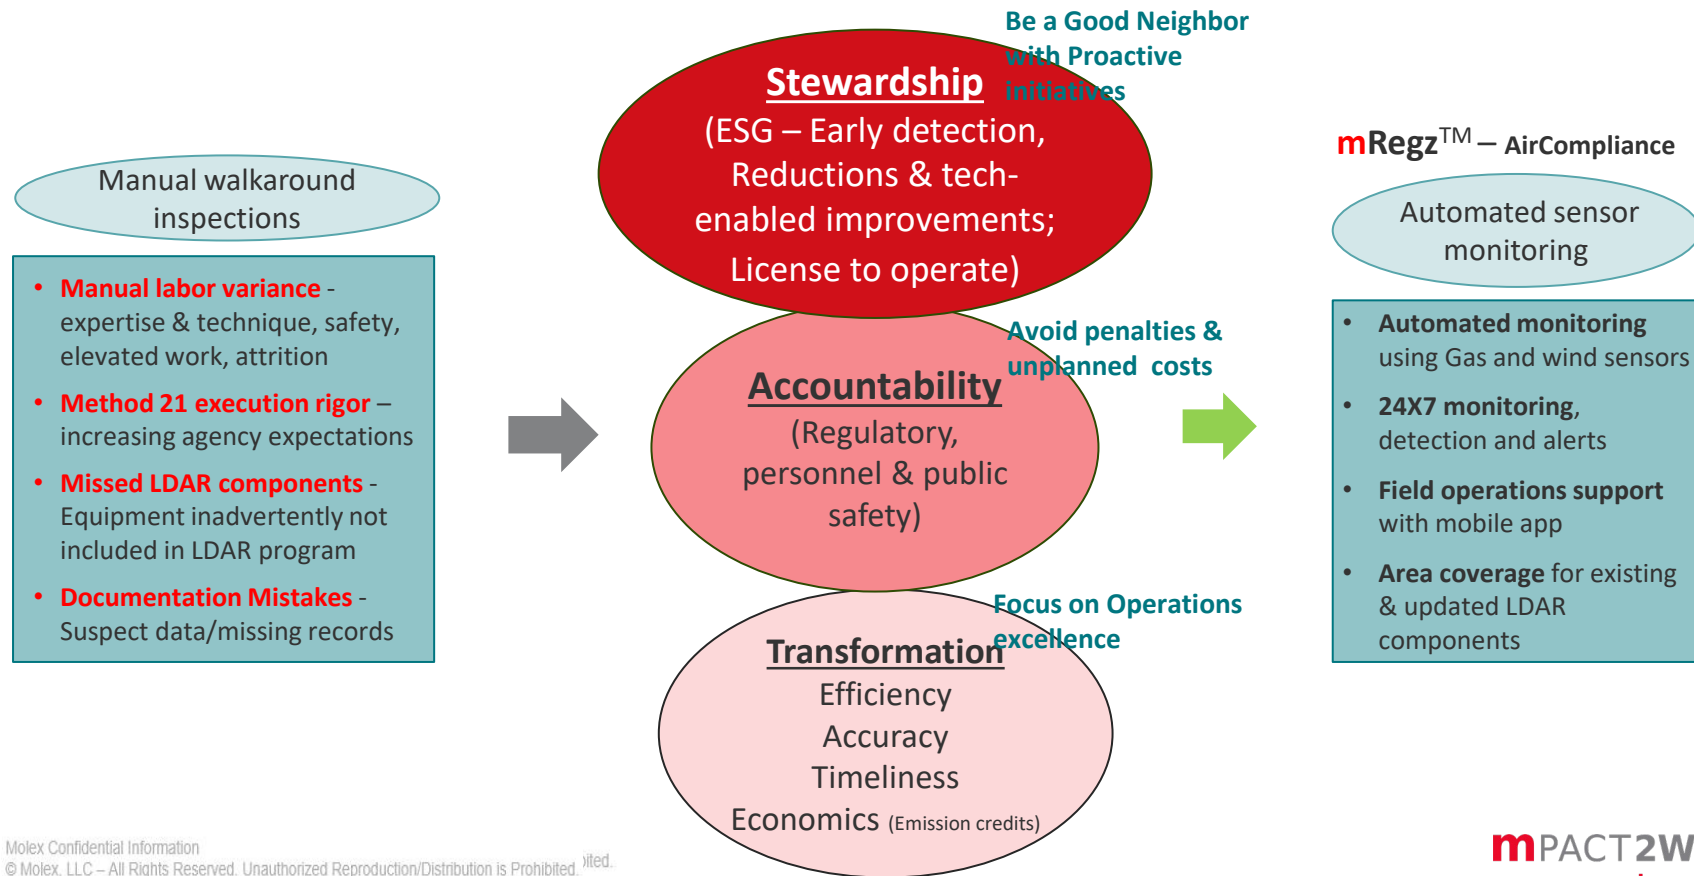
Manual walkaround inspections

- Manual labor variance - expertise & technique, safety, elevated work, attrition
- Method 21 execution rigor – increasing agency expectations
- Missed LDAR components - Equipment inadvertently not included in LDAR program
- Documentation Mistakes - Suspect data/missing records

Stewardship
(ESG – Early detection, Reductions & tech-enabled improvements; License to operate)

Be a Good Neighbor with Proactive initiatives

Accountability
(Regulatory, personnel & public safety)

Avoid penalties & unplanned costs

Transformation
Efficiency
Accuracy
Timeliness
Economics (Emission credits)

Focus on Operations excellence

mRegz$^{TM}$ – AirCompliance

Automated sensor monitoring

- Automated monitoring using Gas and wind sensors
- 24X7 monitoring, detection and alerts
- Field operations support with mobile app
- Area coverage for existing & updated LDAR components

Molex Confidential Information
© Molex, LLC – All Rights Reserved. Unauthorized Reproduction/Distribution is Prohibited. ited.

mPACT2W